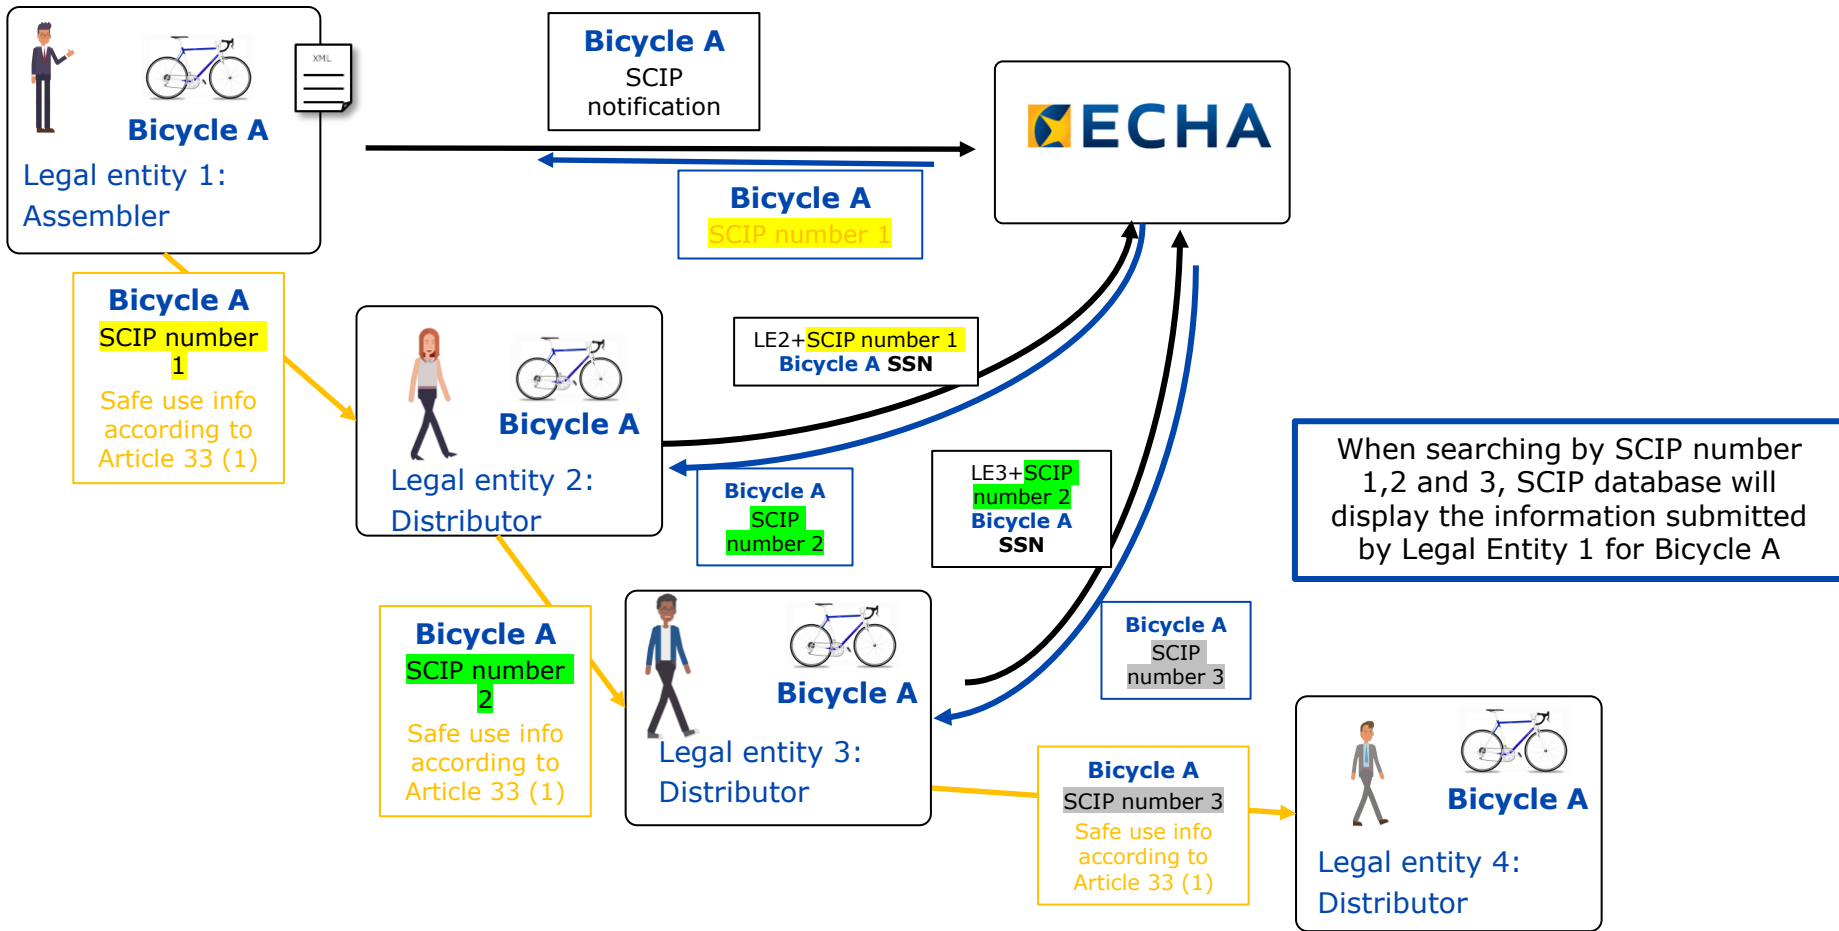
XML

Bicycle A

Legal entity 1: Assembler

Bicycle A
SCIP notification

ECHA

Bicycle A
SCIP number 1

Bicycle A
SCIP number 1
Safe use info according to Article 33 (1)

Bicycle A

Legal entity 2: Distributor

LE2+SCIP number 1
Bicycle A SSN

Bicycle A
SCIP number 2

LE3+SCIP number 2
Bicycle A
SSN

When searching by SCIP number 1,2 and 3, SCIP database will display the information submitted by Legal Entity 1 for Bicycle A

Bicycle A
SCIP number 2
Safe use info according to Article 33 (1)

Bicycle A

Legal entity 3: Distributor

Bicycle A
SCIP number 3

Bicycle A
SCIP number 3
Safe use info according to Article 33 (1)

Bicycle A

Legal entity 4: Distributor